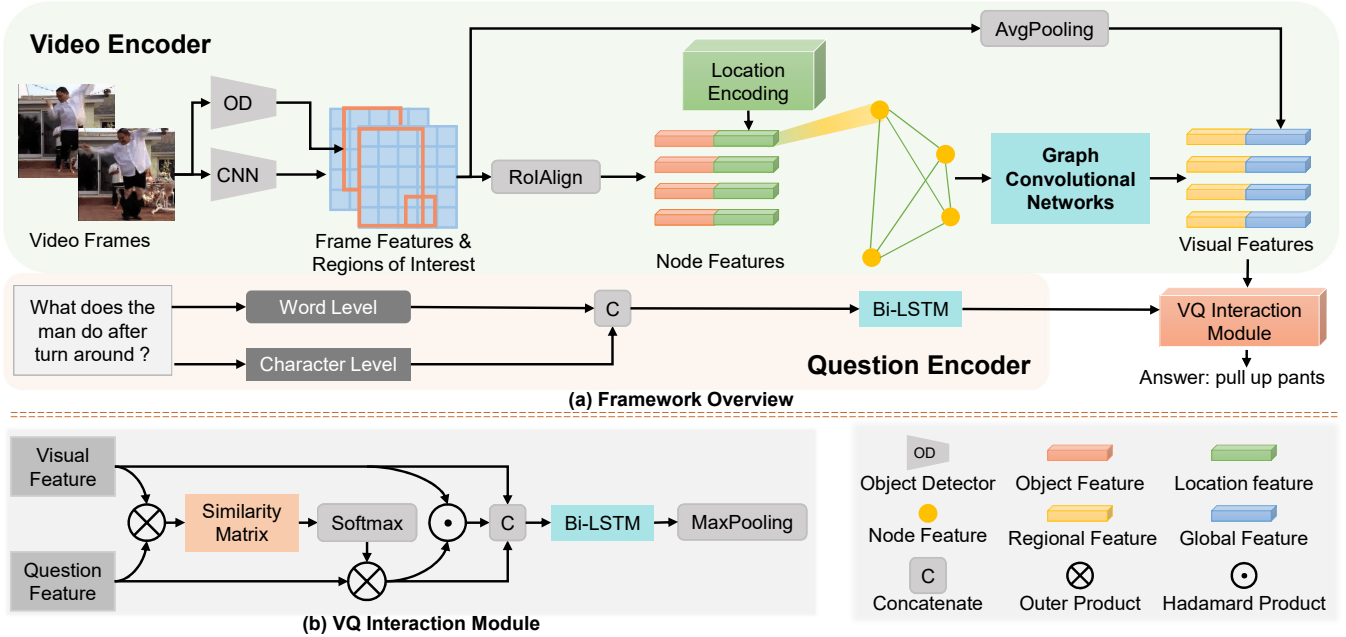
Video Encoder

AvgPooling

Location Encoding

OD

CNN

RoIAlign

Graph Convolutional Networks

Video Frames

Frame Features & Regions of Interest

Node Features

Visual Features

What does the man do after turn around ?

Word Level

Character Level

C

Bi-LSTM

VQ Interaction Module

Question Encoder

Answer: pull up pants

(a) Framework Overview

Visual Feature

Question Feature

$\otimes$

Similarity Matrix

Softmax

$\otimes$

$\odot$

C

Bi-LSTM

MaxPooling

(b) VQ Interaction Module

OD Object Detector

Object Feature

Location feature

Node Feature

Regional Feature

Global Feature

C Concatenate

$\otimes$ Outer Product

$\odot$ Hadamard Product